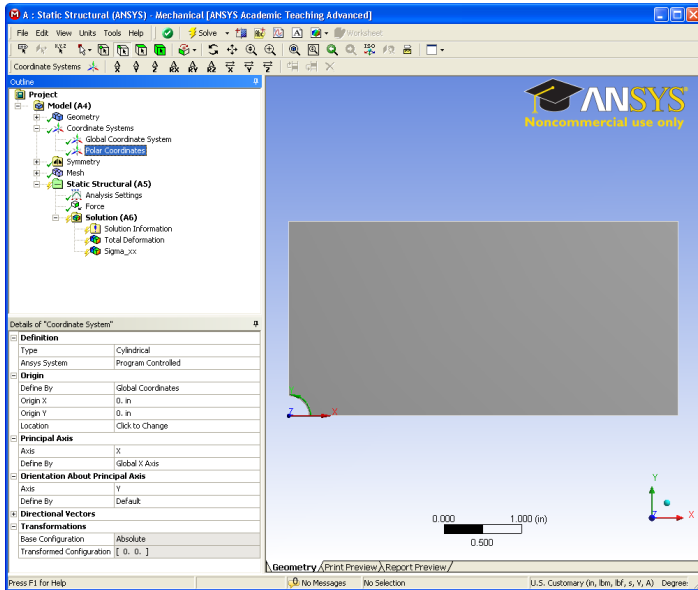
A : Static Structural (ANSYS) - Mechanical [ANSYS Academic Teaching Advanced]

File Edit View Units Tools Help
Solve
Worksheet
Coordinate Systems

Outline
Project
Model (A4)
Geometry
Coordinate Systems
Global Coordinate System
Polar Coordinates
Symmetry
Mesh
Static Structural (A5)
Analysis Settings
Force
Solution (A6)
Solution Information
Total Deformation
Sigma_xx

Details of "Coordinate System"

| Definition | |
|---|---|
| Type | Cylindrical |
| Ansys System | Program Controlled |
| **Origin** | |
| Define By | Global Coordinates |
| Origin X | 0. in |
| Origin Y | 0. in |
| Location | Click to Change |
| **Principal Axis** | |
| Axis | X |
| Define By | Global X Axis |
| **Orientation About Principal Axis** | |
| Axis | Y |
| Define By | Default |
| **Directional Vectors** | |
| **Transformations** | |
| Base Configuration | Absolute |
| Transformed Configuration | [ 0. 0. ] |

ANSYS
Noncommercial use only

Z
X

0.000
1.000 (in)
0.500

Y
Z
X

Geometry Print Preview Report Preview

Press F1 for Help
No Messages
No Selection
U.S. Customary (in, lbm, lbf, s, V, A) Degrees